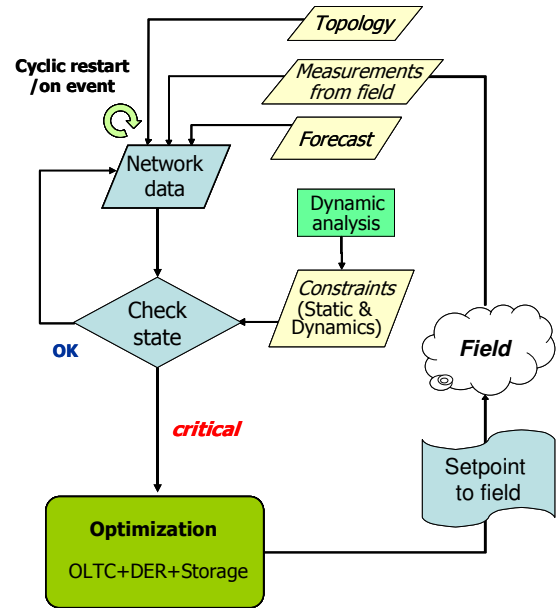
Topology

Cyclic restart /on event

Measurements from field

Forecast

Network data

Dynamic analysis

Constraints (Static & Dynamics)

Check state

OK

Field

critical

Setpoint to field

Optimization

OLTC+DER+Storage